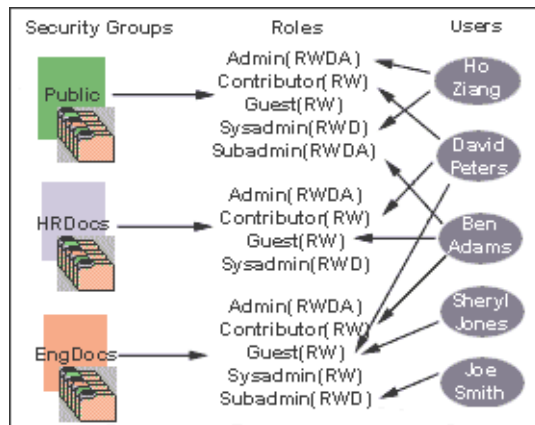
Security Groups

Roles

Users

Public

Admin(RWDA)
Contributor(RW)
Guest(RW)
Sysadmin(RWD)
Subadmin(RWDA)

Ho Ziang

David Peters

HRDocs

Admin(RWDA)
Contributor(RW)
Guest(RW)
Sysadmin(RWD)

Ben Adams

EngDocs

Admin(RWDA)
Contributor(RW)
Guest(RW)
Sysadmin(RW)
Subadmin(RWD)

Sheryl Jones

Joe Smith